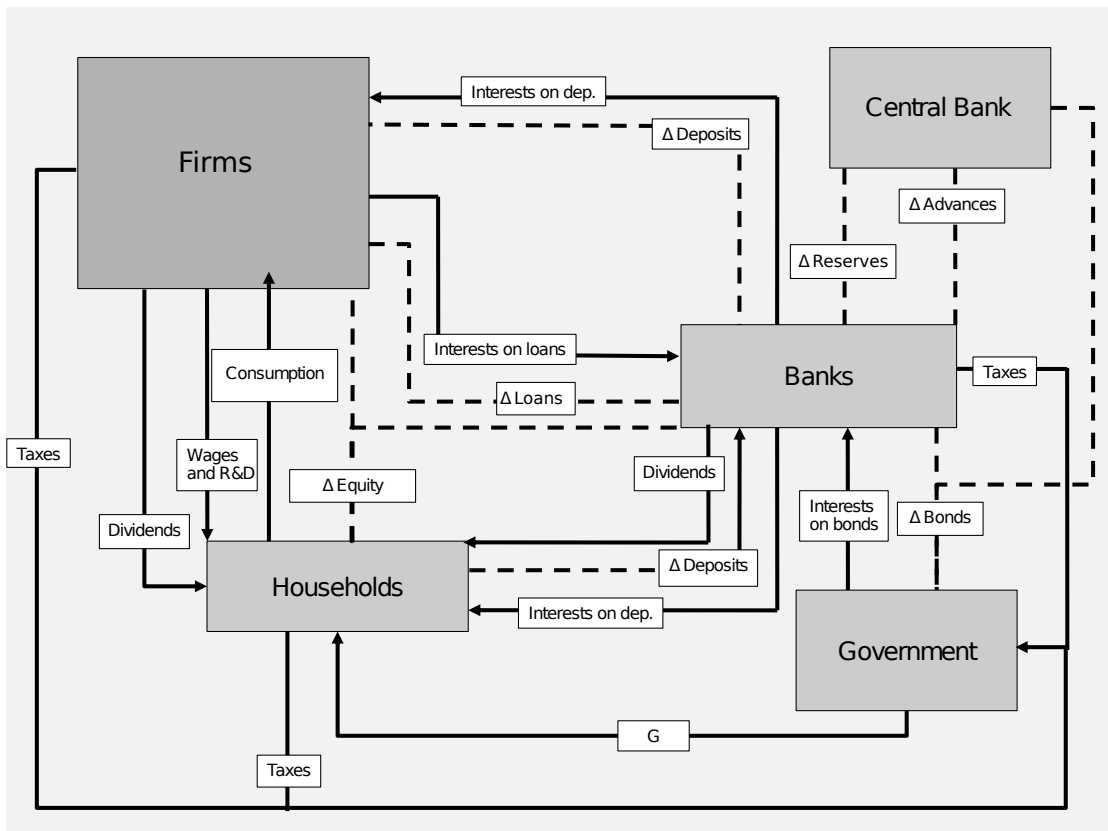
Interests on dep.

Central Bank

Firms

Δ Deposits

Δ Advances

Δ Reserves

Interests on loans

Consumption

Banks

Taxes

Δ Loans

Taxes

Wages and R&D

Dividends

Δ Equity

Interests on bonds

Δ Bonds

Dividends

Households

Δ Deposits

Interests on dep.

Government

G

Taxes